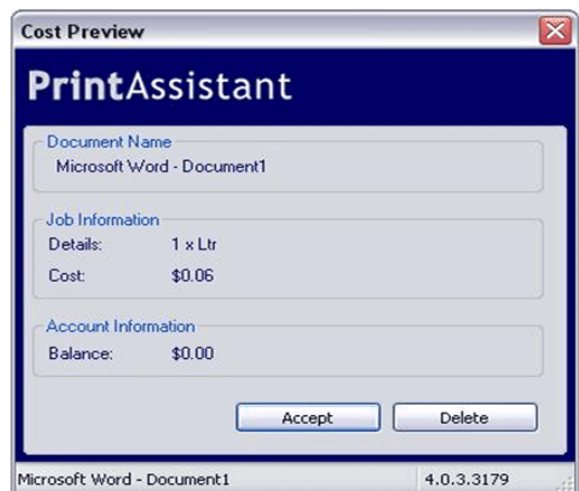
Cost Preview

PrintAssistant

Document Name
Microsoft Word - Document1

Job Information
Details: 1 x Ltr
Cost: $0.06

Account Information
Balance: $0.00

Accept
Delete

Microsoft Word - Document1
4.0.3.3179